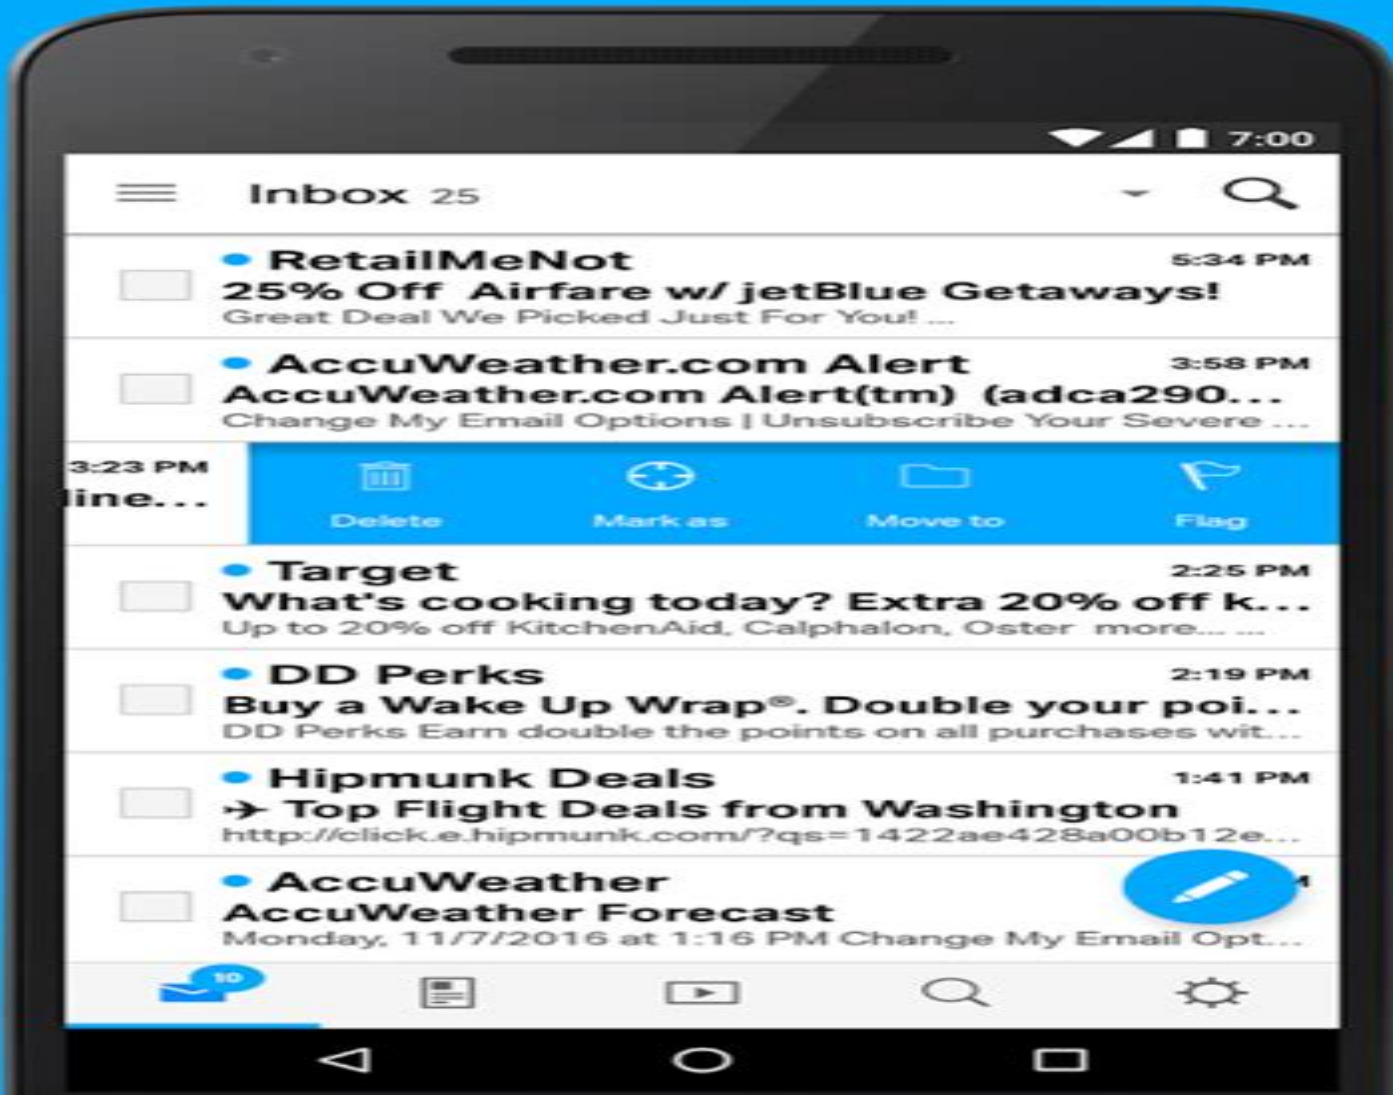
7:00

Inbox 25

RetailMeNot 5:34 PM
25% Off Airfare w/ jetBlue Getaways!
Great Deal We Picked Just For You! ...

AccuWeather.com Alert 3:58 PM
AccuWeather.com Alert(tm) (adca290...
Change My Email Options | Unsubscribe Your Severe ...

3:23 PM
line...

Delete Mark as Move to Flag

Target 2:25 PM
What's cooking today? Extra 20% off k...
Up to 20% off KitchenAid, Calphalon, Oster more... ...

DD Perks 2:19 PM
Buy a Wake Up Wrap®. Double your poi...
DD Perks Earn double the points on all purchases wit...

Hipmunk Deals 1:41 PM
✈ Top Flight Deals from Washington
http://click.e.hipmunk.com/?qs=1422ae428a00b12e...

AccuWeather
AccuWeather Forecast
Monday, 11/7/2016 at 1:16 PM Change My Email Opt...

10